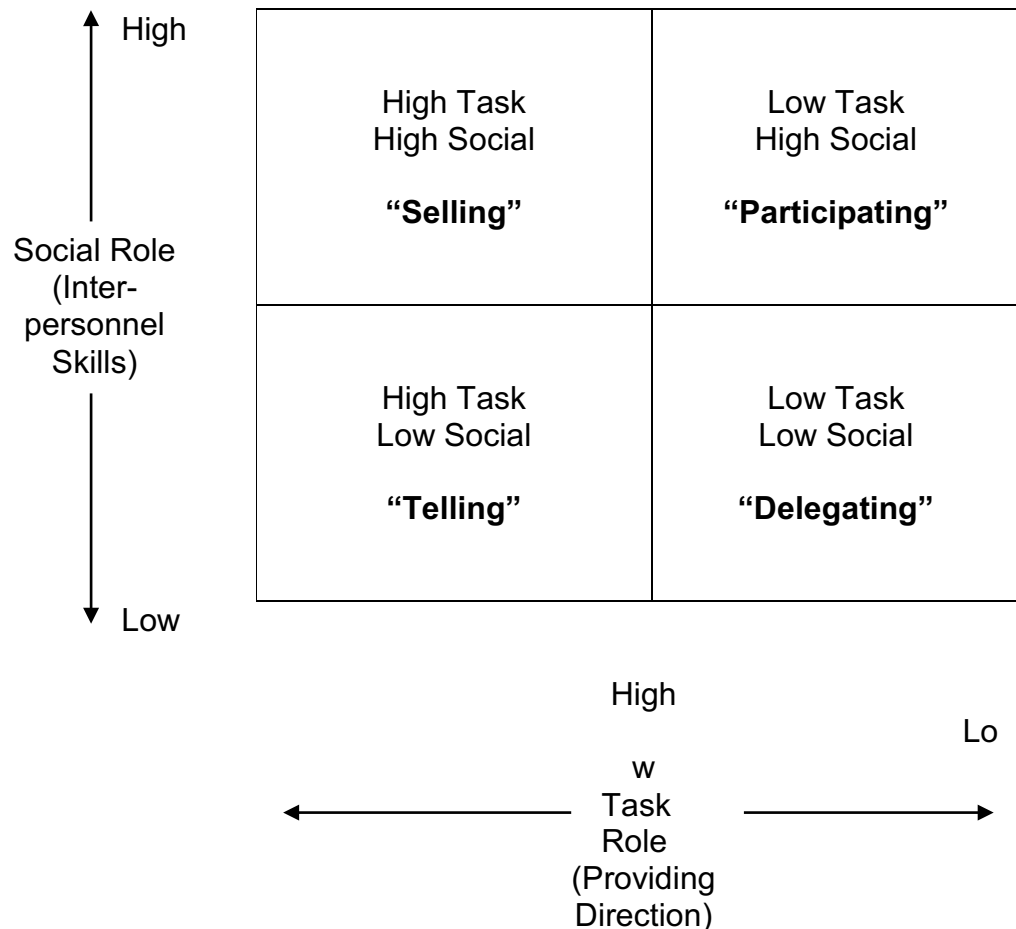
High

Social Role (Interpersonnel Skills)

Low

| High Task<br>High Social<br><br>**"Selling"** | Low Task<br>High Social<br><br>**"Participating"** |
|---|---|
| High Task<br>Low Social<br><br>**"Telling"** | Low Task<br>Low Social<br><br>**"Delegating"** |

High

Lo

w

Task Role (Providing Direction)